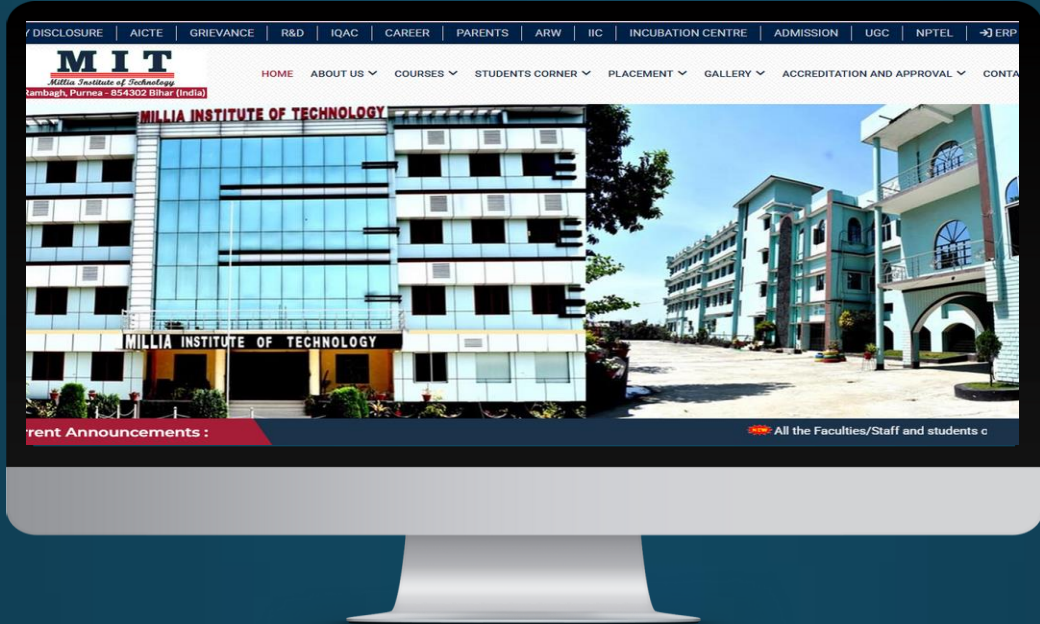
Y DISCLOSURE | AICTE | GRIEVANCE | R&D | IQAC | CAREER | PARENTS | ARW | IIC | INCUBATION CENTRE | ADMISSION | UGC | NPTEL | ERP

MIT
Millia Institute of Technology
Rambagh, Purnea - 854302 Bihar (India)

HOME ABOUT US COURSES STUDENTS CORNER PLACEMENT GALLERY ACCREDITATION AND APPROVAL CONTA

MILLIA INSTITUTE OF TECHNOLOGY

MILLIA INSTITUTE OF TECHNOLOGY

rent Announcements :

NEW All the Faculties/Staff and students c